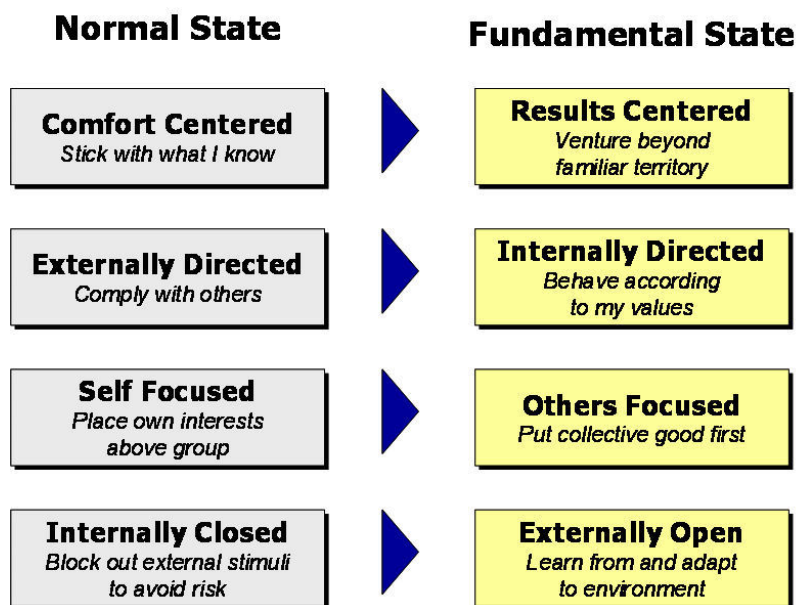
Normal State

Fundamental State

Comfort Centered
Stick with what I know

Results Centered
Venture beyond familiar territory

Externally Directed
Comply with others

Internally Directed
Behave according to my values

Self Focused
Place own interests above group

Others Focused
Put collective good first

Internally Closed
Block out external stimuli to avoid risk

Externally Open
Learn from and adapt to environment